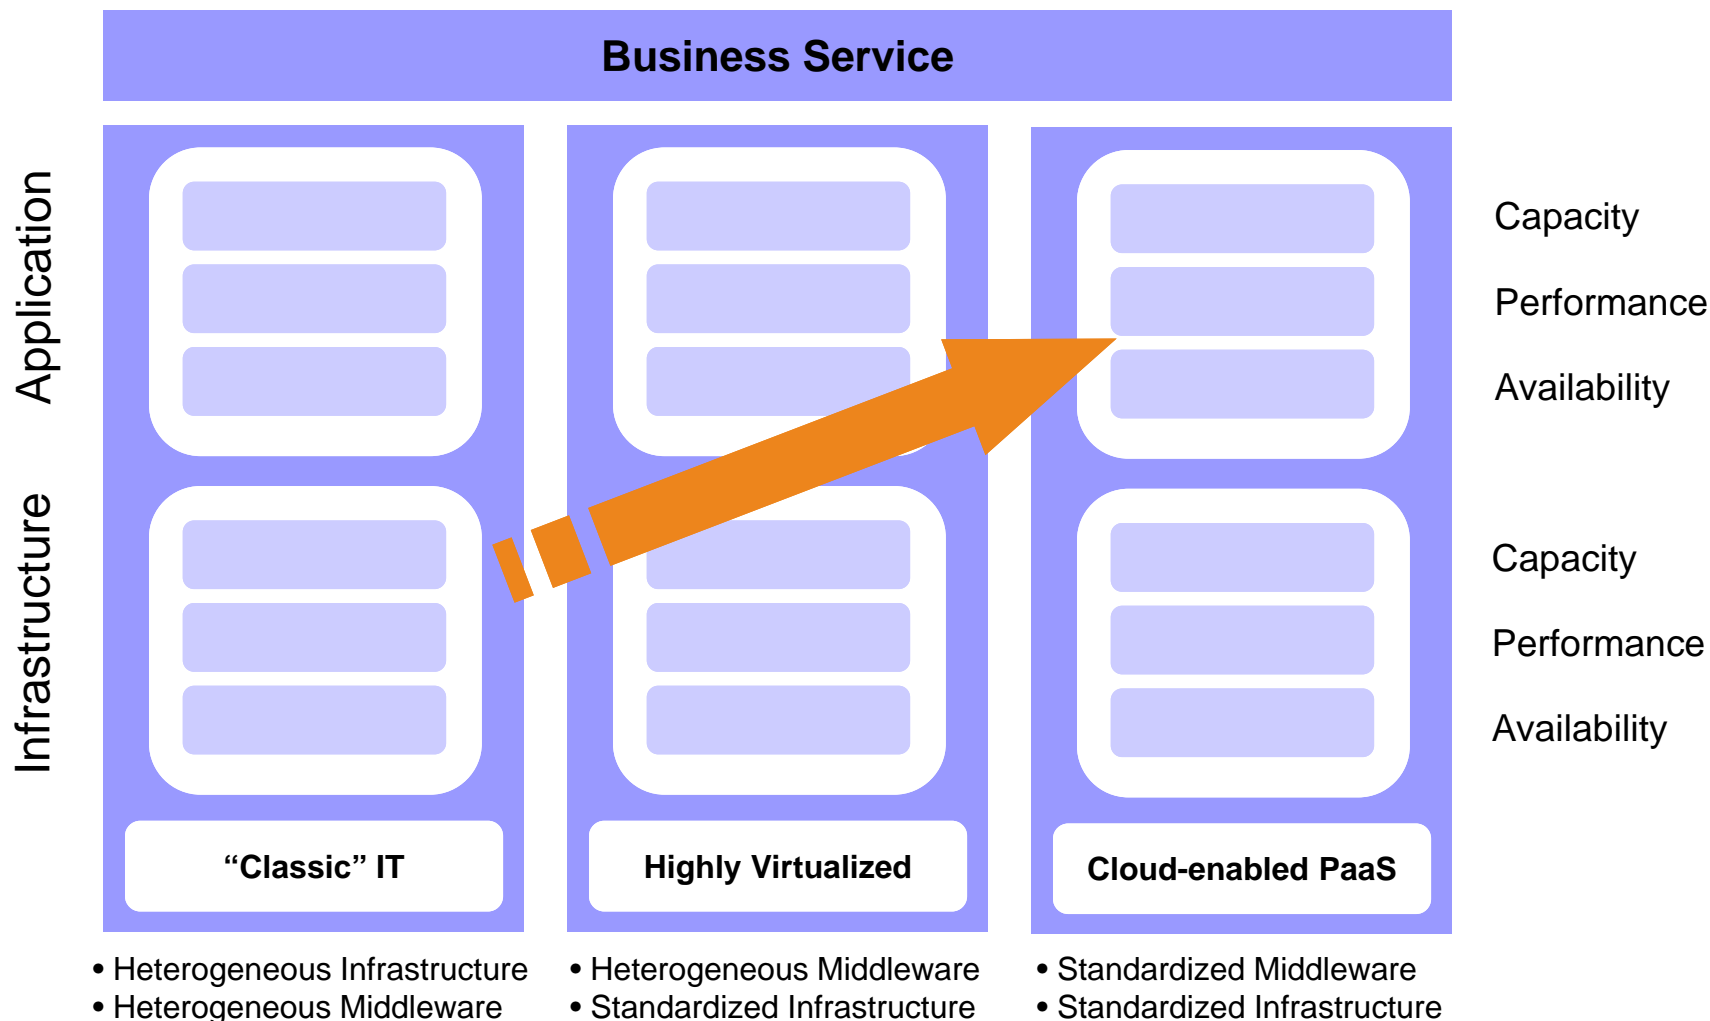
Business Service

Application

Infrastructure

Capacity

Performance

Availability

Capacity

Performance

Availability

“Classic” IT

Highly Virtualized

Cloud-enabled PaaS

• Heterogeneous Infrastructure
• Heterogeneous Middleware

• Heterogeneous Middleware
• Standardized Infrastructure

• Standardized Middleware
• Standardized Infrastructure